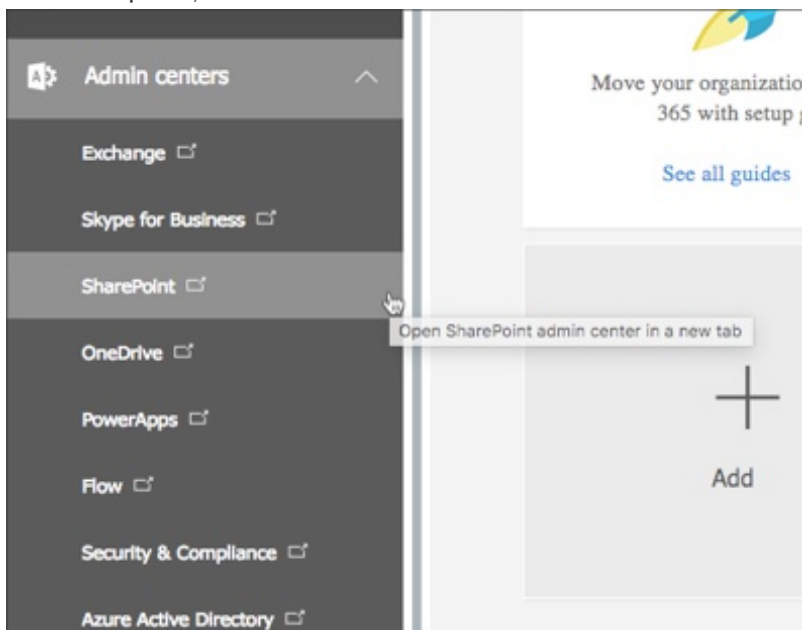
Admin centers

Exchange

Skype for Business

SharePoint

OneDrive

PowerApps

Flow

Security & Compliance

Azure Active Directory

Open SharePoint admin center in a new tab

Move your organizatio
365 with setup

See all guides

Add